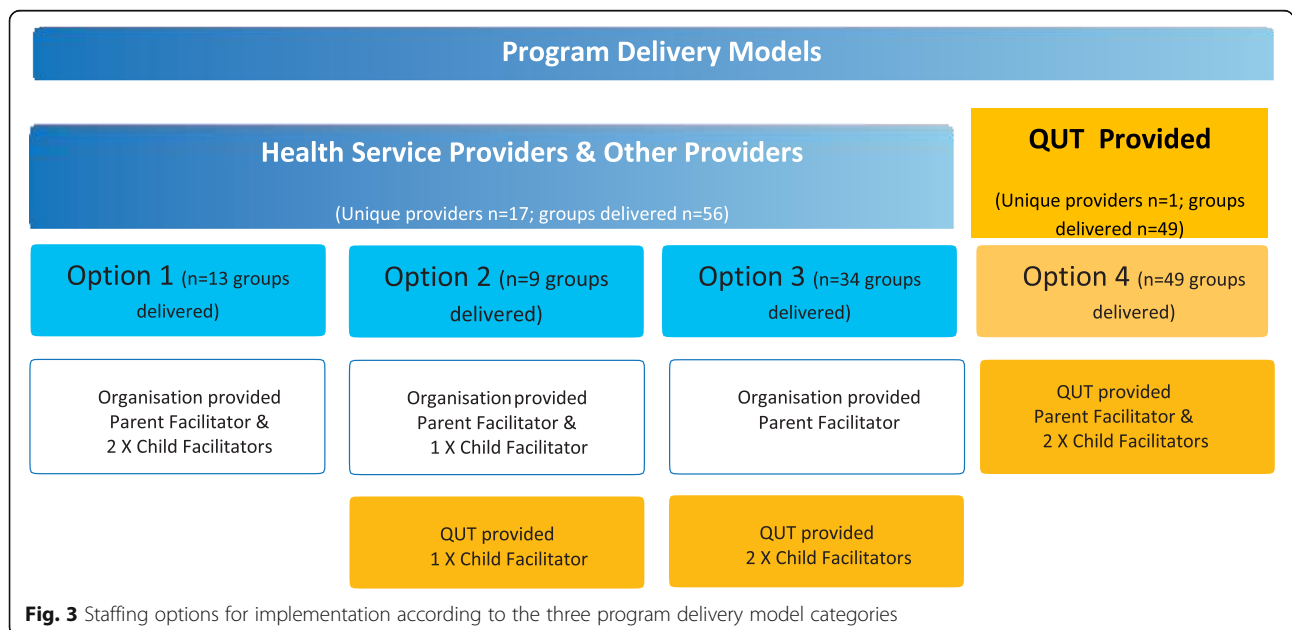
Program Delivery Models

Health Service Providers & Other Providers

(Unique providers n=17; groups delivered n=56)

QUT Provided

(Unique providers n=1; groups delivered n=49)

Option 1 (n=13 groups delivered)

Option 2 (n=9 groups delivered)

Option 3 (n=34 groups delivered)

Option 4 (n=49 groups delivered)

Organisation provided Parent Facilitator & 2 X Child Facilitators

Organisation provided Parent Facilitator & 1 X Child Facilitator

Organisation provided Parent Facilitator

QUT provided Parent Facilitator & 2 X Child Facilitators

QUT provided 1 X Child Facilitator

QUT provided 2 X Child Facilitators

**Fig. 3** Staffing options for implementation according to the three program delivery model categories